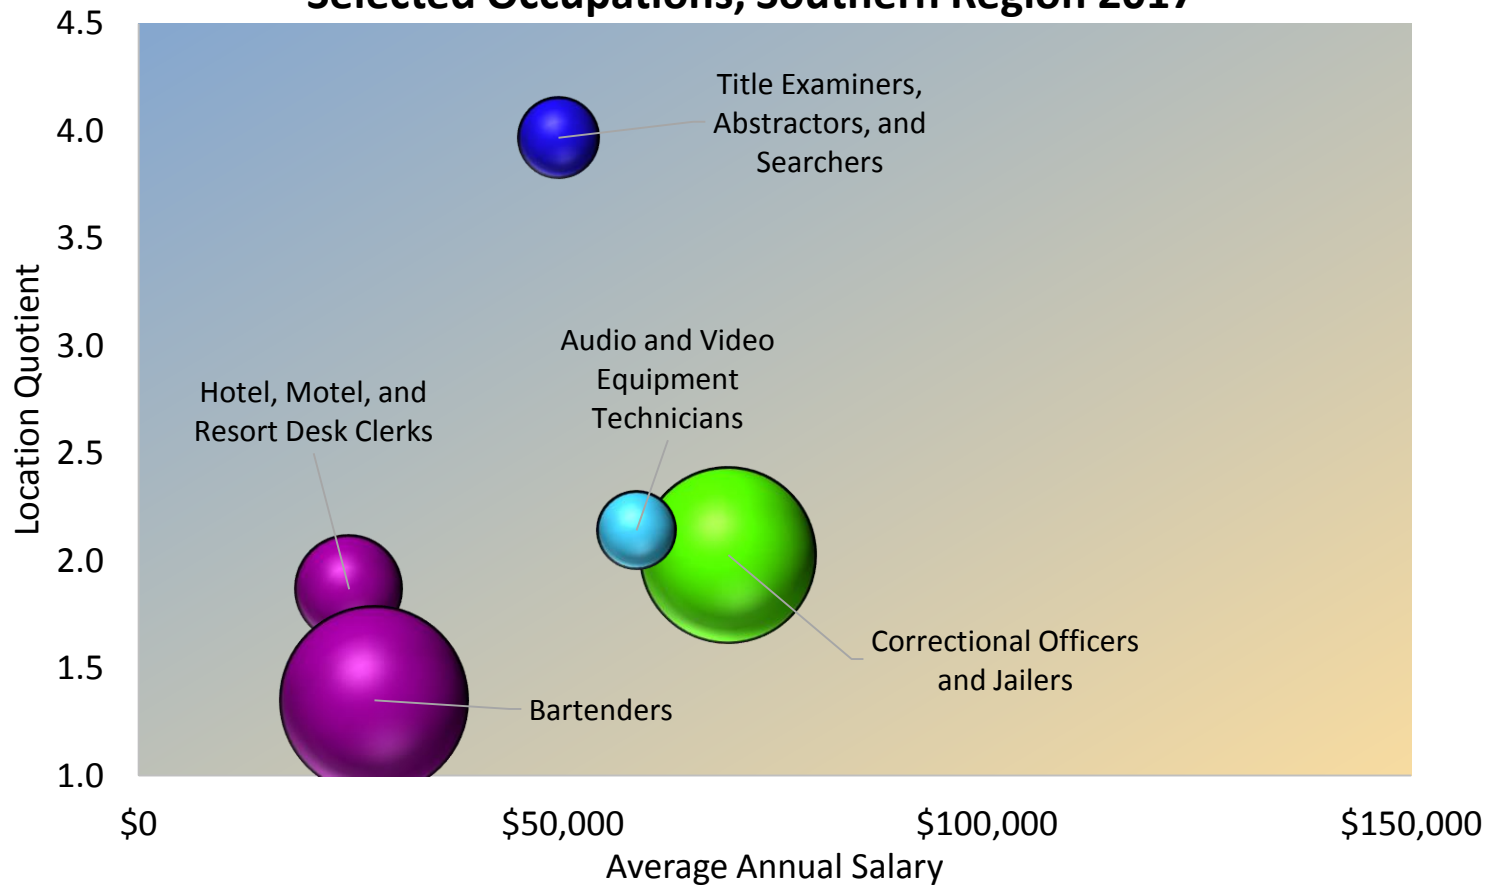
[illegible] Occupations, Southern Region 2017

4.5
4.0
3.5
3.0
2.5
2.0
1.5
1.0

Location Quotient

Title Examiners, Abstractors, and Searchers

Audio and Video Equipment Technicians

Hotel, Motel, and Resort Desk Clerks

Correctional Officers and Jailers

Bartenders

$0
$50,000
$100,000
$150,000

Average Annual Salary